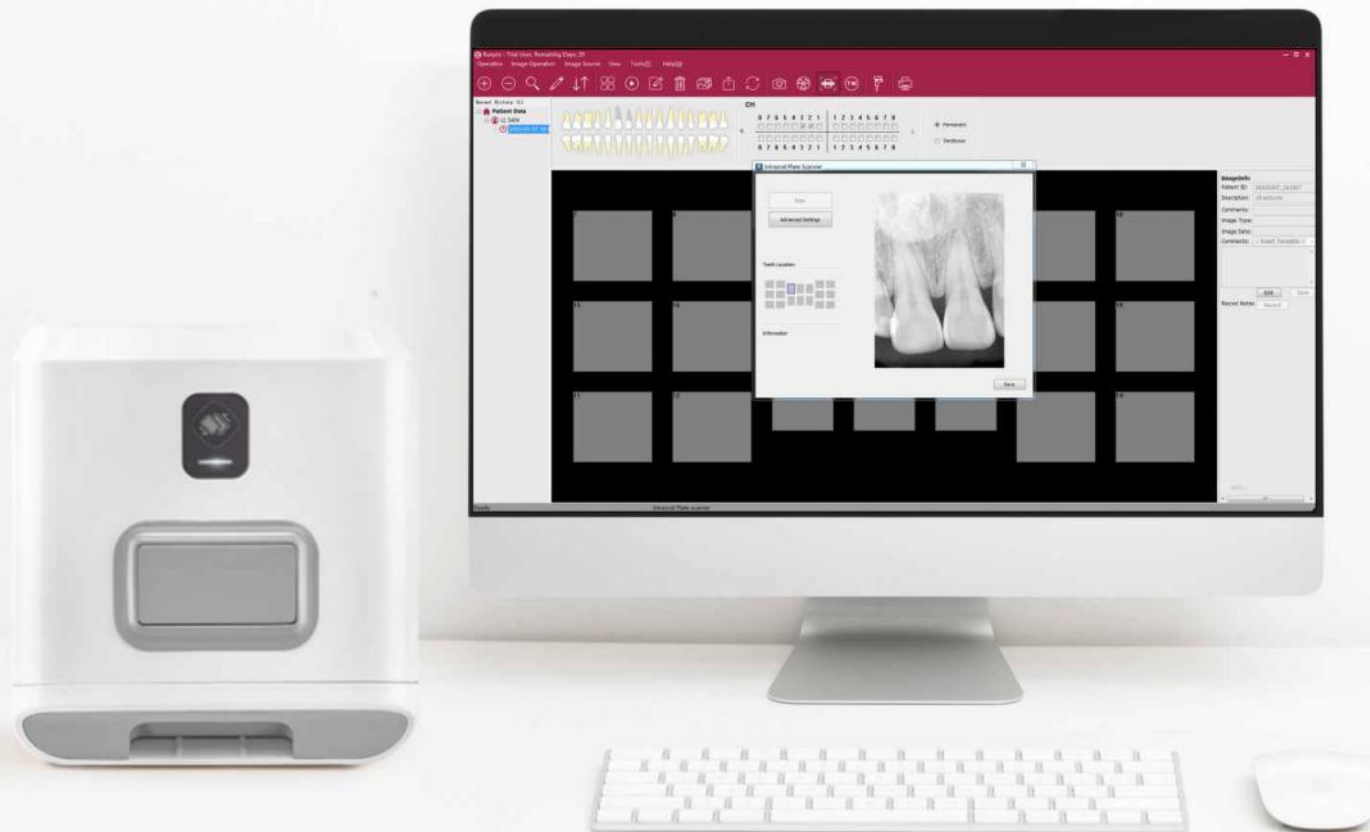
Runyes - Trial User, Remaining Days: 29
Operation Image Operation Image Source View Tools(T) Help(H)

Recent History (1)
Patient Data
LI SAN

FDI
8 7 6 5 4 3 2 1 | 1 2 3 4 5 6 7 8
8 7 6 5 4 3 2 1 | 1 2 3 4 5 6 7 8
Permanent
Deciduous

Intraoral Plate Scanner
Start
Advanced Settings
Teeth Location
Information
Save

ImageInfo
Patient ID:
Description:
Comments:
Image Type:
Image Date:
Comments:
Edit
Save
Record Notes:
Record

7
8
10
15
16
18
21
22
24

Ready
Intraoral Plate scanner